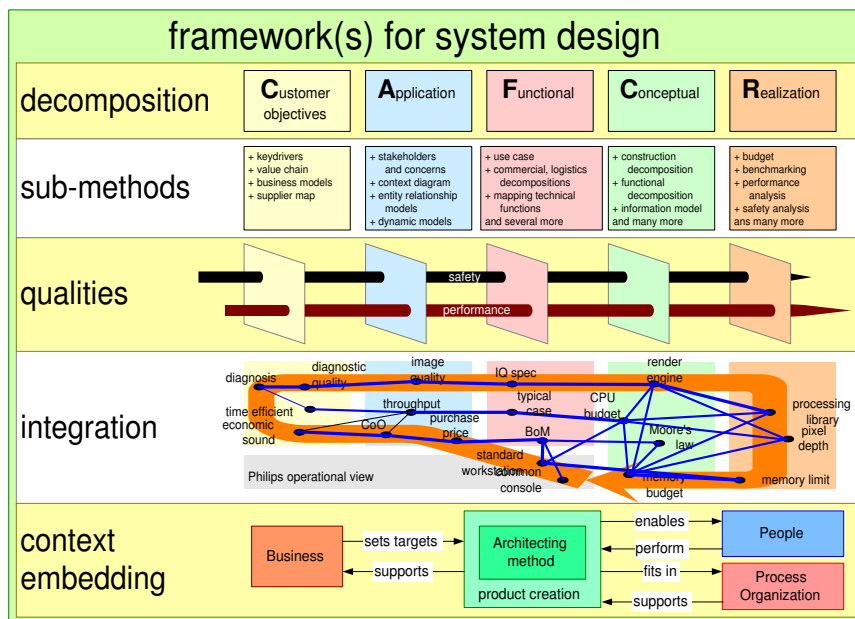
framework(s) for system design

decomposition

Customer objectives

Application

Functional

Conceptual

Realization

sub-methods

+ keydrivers
+ value chain
+ business models
+ supplier map

+ stakeholders and concerns
+ context diagram
+ entity relationship models
+ dynamic models

+ use case
+ commercial, logistics decompositions
+ mapping technical functions and several more

+ construction decomposition
+ functional decomposition
+ information model and many more

+ budget
+ benchmarking
+ performance analysis
+ safety analysis ans many more

qualities

safety

performance

integration

diagnosis

diagnostic quality

image quality

IQ spec

render engine

time efficient

economic sound

throughput

CoO

purchase price

typical case

CPU budget

BoM

Moore's law

processing library

pixel depth

standard workstation

common console

memory budget

memory limit

Philips operational view

context embedding

Business

sets targets

supports

Architecting method

product creation

enables

perform

fits in

supports

People

Process Organization